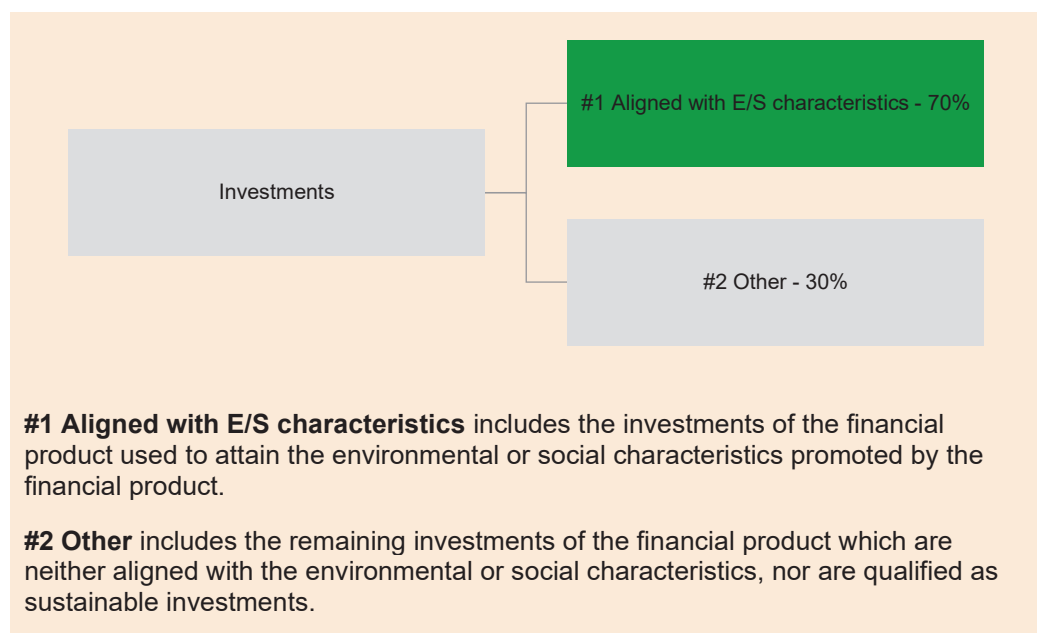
Investments

#1 Aligned with E/S characteristics - 70%

#2 Other - 30%

**#1 Aligned with E/S characteristics** includes the investments of the financial product used to attain the environmental or social characteristics promoted by the financial product.

**#2 Other** includes the remaining investments of the financial product which are neither aligned with the environmental or social characteristics, nor are qualified as sustainable investments.